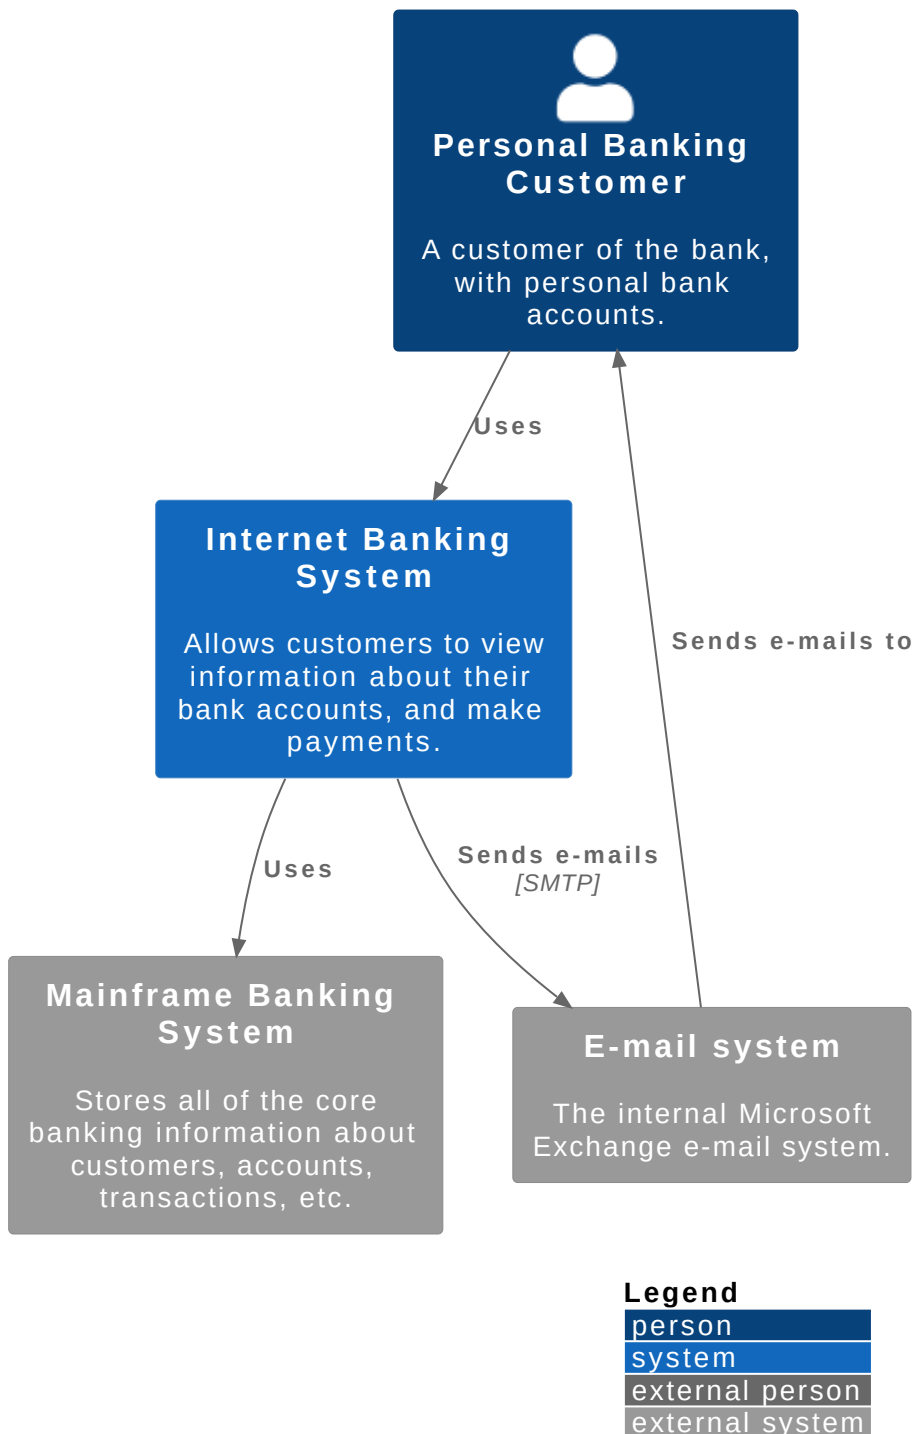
Personal Banking Customer

A customer of the bank, with personal bank accounts.

Uses

Internet Banking System

Allows customers to view information about their bank accounts, and make payments.

Sends e-mails to

Uses

Sends e-mails
[SMTP]

Mainframe Banking System

Stores all of the core banking information about customers, accounts, transactions, etc.

E-mail system

The internal Microsoft Exchange e-mail system.

Legend
person
system
external person
external system